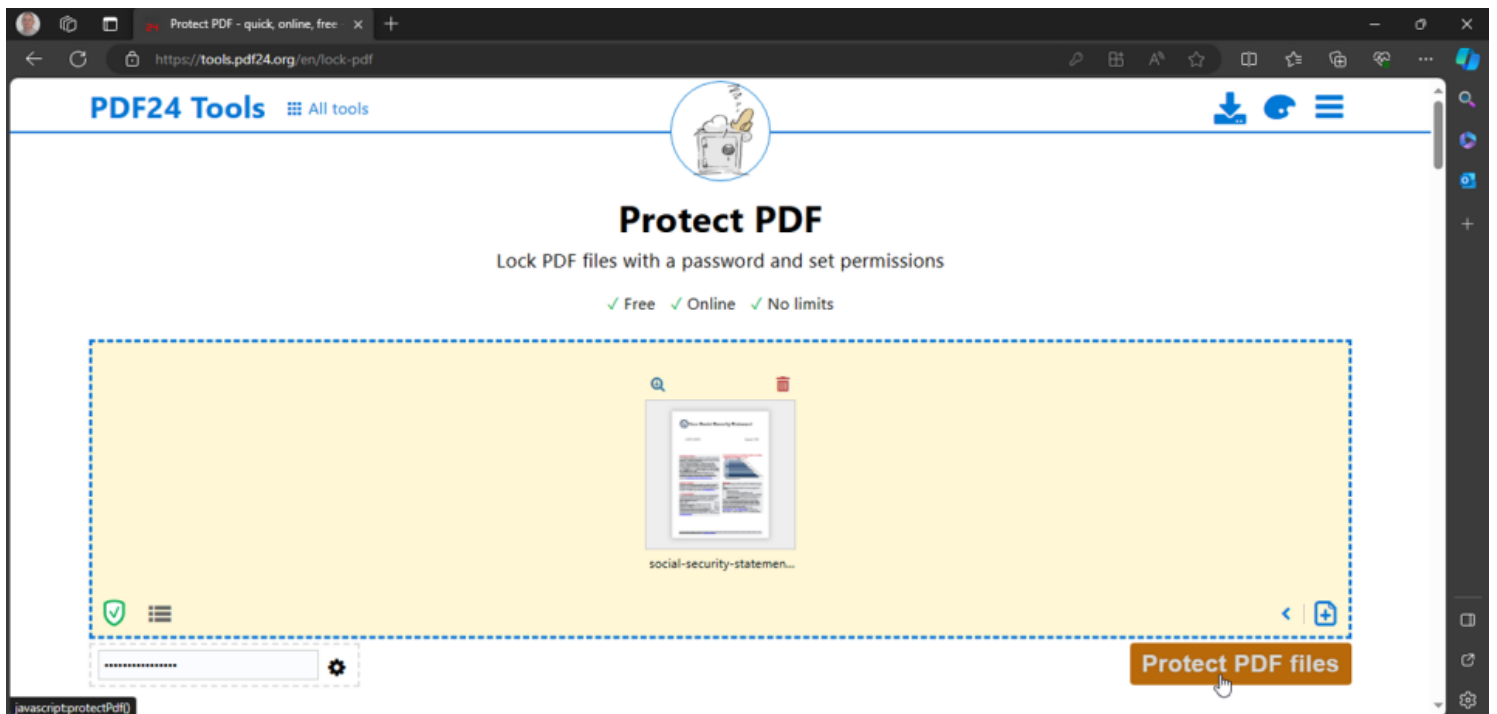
Protect PDF - quick, online, free

https://tools.pdf24.org/en/lock-pdf

PDF24 Tools All tools

Protect PDF

Lock PDF files with a password and set permissions

✓ Free ✓ Online ✓ No limits

social-security-statemen...

••••••••••••••••

Protect PDF files

javascript:protectPdf()